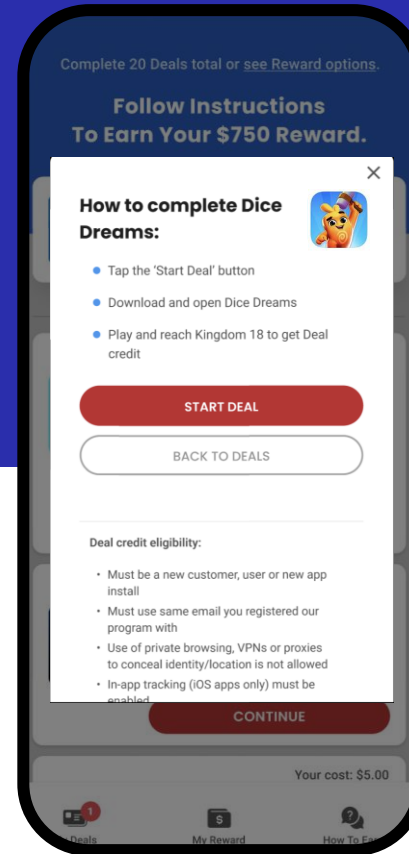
Complete 20 Deals total or see Reward options.

Follow Instructions
To Earn Your $750 Reward.

×

How to complete Dice Dreams:

- Tap the 'Start Deal' button
- Download and open Dice Dreams
- Play and reach Kingdom 18 to get Deal credit

START DEAL

BACK TO DEALS

Deal credit eligibility:

- Must be a new customer, user or new app install
- Must use same email you registered our program with
- Use of private browsing, VPNs or proxies to conceal identity/location is not allowed
- In-app tracking (iOS apps only) must be enabled

CONTINUE

Your cost: $5.00

1
Deals

My Reward

How To Ea